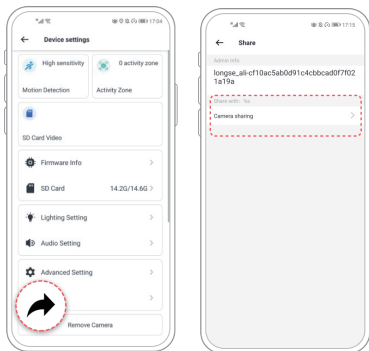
17:04

Device settings

High sensitivity

0 activity zone

Motion Detection

Activity Zone

SD Card Video

Firmware Info

SD Card

14.2G/14.6G

Lighting Setting

Audio Setting

Advanced Setting

Remove Camera

17:15

Share

Admin info

longse_ali-cf10ac5ab0d91c4cbbcad0f7f021a19a

Share with : %s

Camera sharing